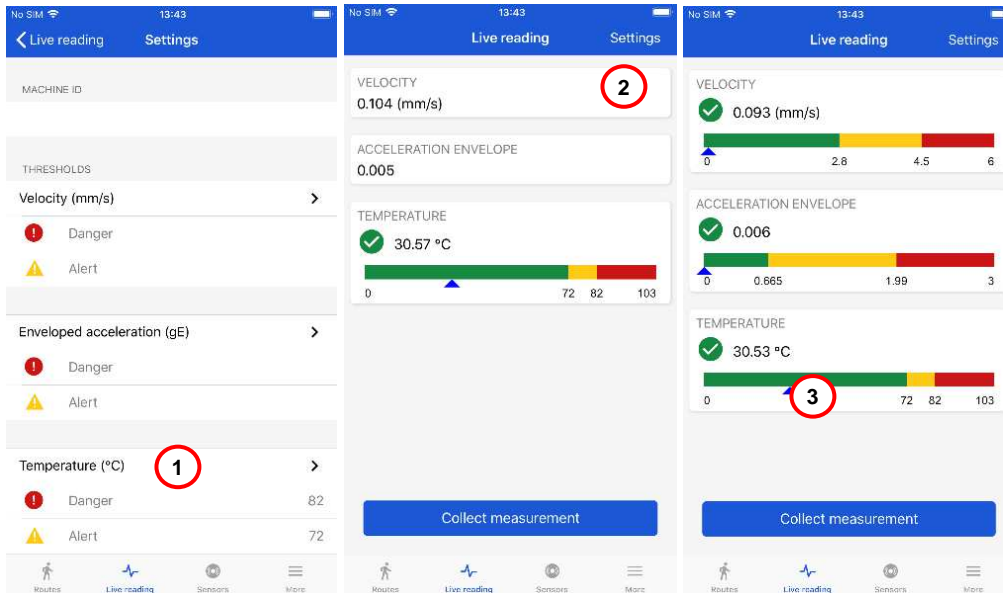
No SIM 13:43

Live reading Settings

MACHINE ID

THRESHOLDS

Velocity (mm/s)

Danger

Alert

Enveloped acceleration (gE)

Danger

Alert

Temperature (°C)

1

Danger 82

Alert 72

Routes Live reading Sensors More

No SIM 13:43

Live reading Settings

VELOCITY
0.104 (mm/s)

2

ACCELERATION ENVELOPE
0.005

TEMPERATURE
30.57 °C

0 72 82 103

Collect measurement

Routes Live reading Sensors More

No SIM 13:43

Live reading Settings

VELOCITY
0.093 (mm/s)

0 2.8 4.5 6

ACCELERATION ENVELOPE
0.006

0 0.665 1.99 3

TEMPERATURE
30.53 °C

0 3 72 82 103

Collect measurement

Routes Live reading Sensors More